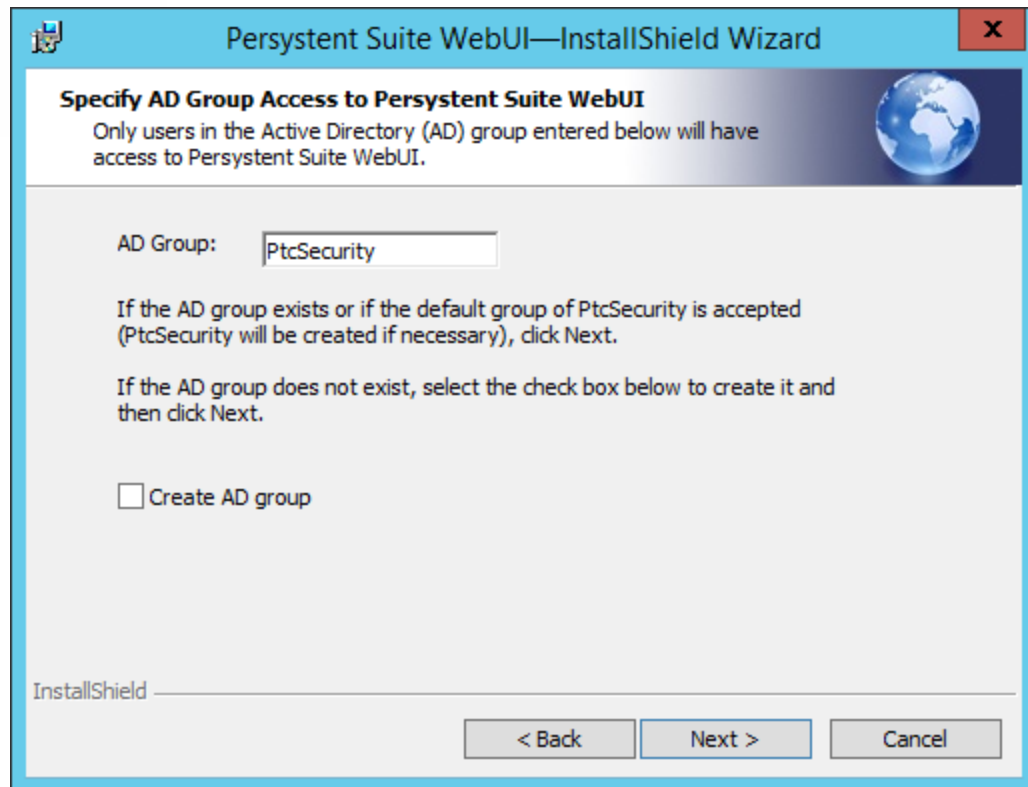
Persystent Suite WebUI—InstallShield Wizard

x

Specify AD Group Access to Persystent Suite WebUI

Only users in the Active Directory (AD) group entered below will have access to Persystent Suite WebUI.

AD Group: PtcSecurity

If the AD group exists or if the default group of PtcSecurity is accepted (PtcSecurity will be created if necessary), click Next.

If the AD group does not exist, select the check box below to create it and then click Next.

Create AD group

InstallShield

< Back

Next >

Cancel